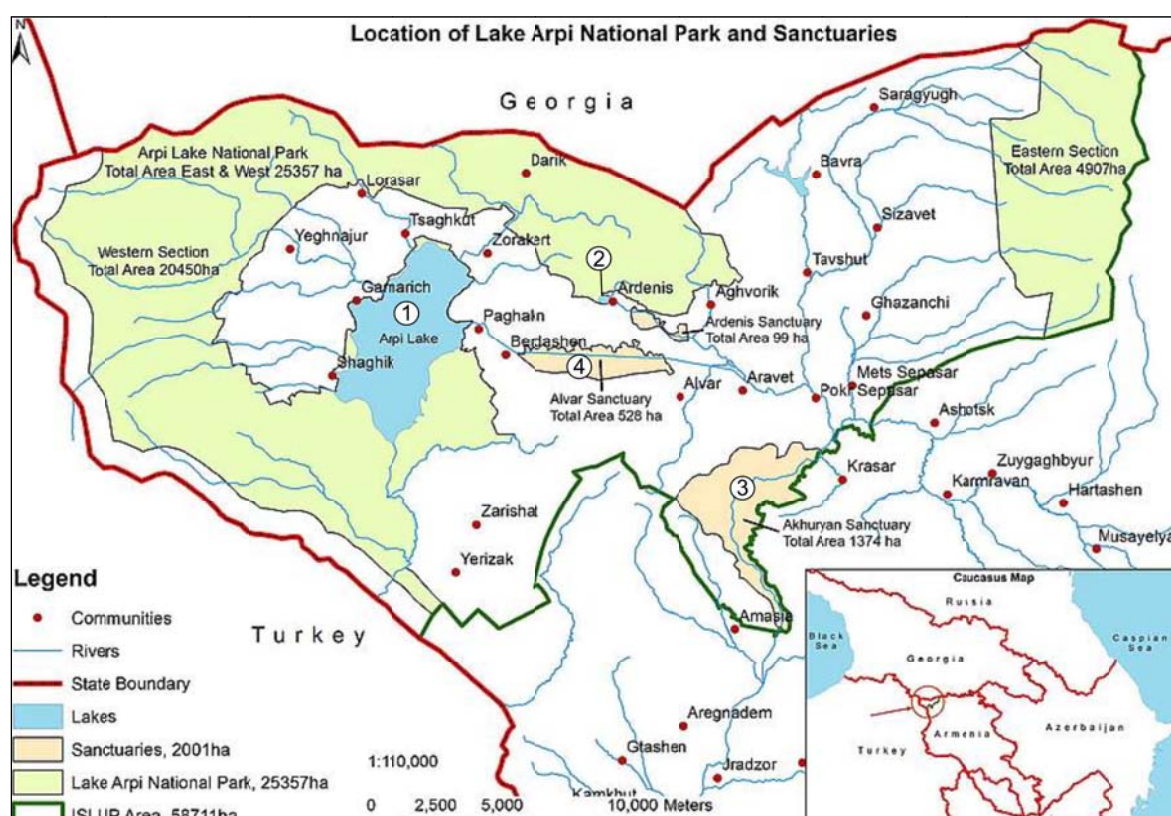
N

Location of Lake Arpi National Park and Sanctuaries

Georgia

Arpi Lake National Park
Total Area East & West 25357 ha

Western Section
Total Area 20450ha

Eastern Section
Total Area 4907ha

Saragyugh
Darik
Bavra
Lorasar
Sizavet
Tsaghkut
Yeghnajur
Zorakert
Tavshut
2
Ardenis
Aghvorik
Ghazanchi
Gamarich
1
Arpi Lake
Paghaln
Ardenis Sanctuary
Total Area 99 ha
Berdashen
4
Shaghik
Mets Sepasar
Alvar
Aravet
Pokr Sepasar
Alvar Sanctuary
Total Area 528 ha
Ashotsk
Krasar
Zuygaghbyur
3
Karmravan
Hartashen
Zarishat
Akhuryan Sanctuary
Total Area 1374 ha
Musayelya
Yerizak

Legend
Communities
Rivers
State Boundary
Lakes
Sanctuaries, 2001ha
Lake Arpi National Park, 25357ha
ISLUP Area, 58711ha

Turkey

Amasia
Aregnadem
Gtashen
Jradzor
Kamkhut

1:110,000
0 2,500 5,000 10,000 Meters

Caucasus Map
Russia
Black Sea
Caspian Sea
Georgia
Armenia
Azerbaijan
Turkey